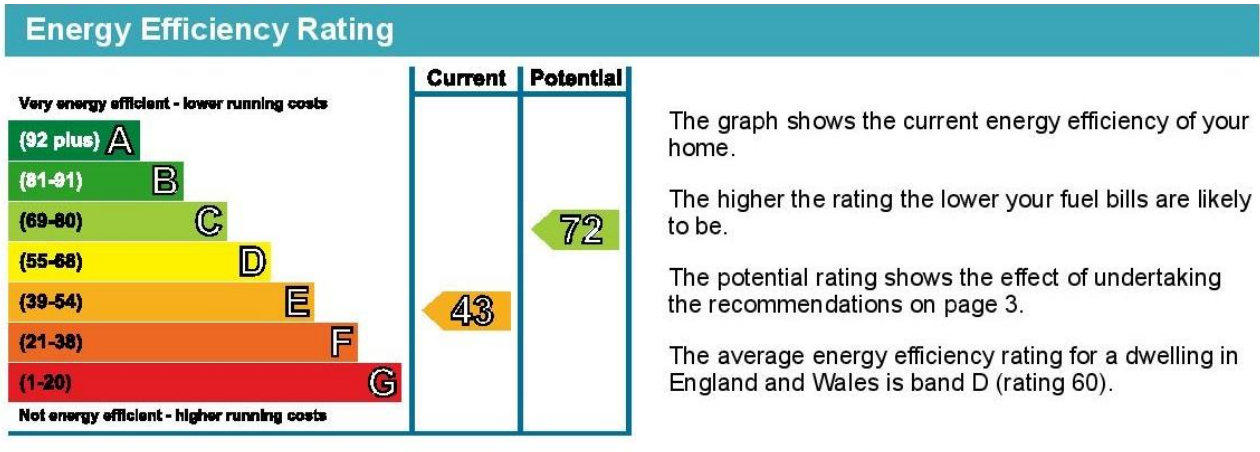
Energy Efficiency Rating

| | Current | Potential |
|---|---|---|
| Very energy efficient - lower running costs | | |
| (92 plus) A | | |
| (81-91) B | | |
| (69-80) C | | 72 |
| (55-68) D | | |
| (39-54) E | 43 | |
| (21-38) F | | |
| (1-20) G | | |
| Not energy efficient - higher running costs | | |

The graph shows the current energy efficiency of your home.

The higher the rating the lower your fuel bills are likely to be.

The potential rating shows the effect of undertaking the recommendations on page 3.

The average energy efficiency rating for a dwelling in England and Wales is band D (rating 60).